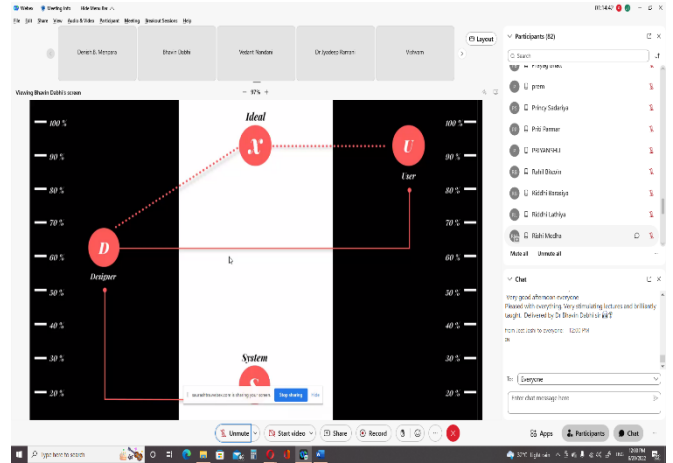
Webex Meeting Info Hide Menu Bar
File Edit Share View Audio & Video Participant Meeting Breakout Sessions Help

Dexan & Mencera
Bhavin Dabhi
Vedant Nandani
Dr Jyadess Raman
Vishram
Layout

Viewing Bhavin Dabhi's screen
97%

100 %
90 %
80 %
70 %
60 %
50 %
40 %
30 %
20 %

Ideal
X
U
User
D
Designer
System
S

100 %
90 %
80 %
70 %
60 %
50 %
40 %
30 %
20 %

Stop sharing
Hide

Participants (82)
Search
Pratyaj Bhatt
prem
Princy Sadariya
Priti Parmar
PRIYANSHU
Rahil Dhoani
Riddhi Koradiya
Riddhi Lathiya
Rishi Medha
Mute all
Unmute all

Chat
Very good afternoon everyone
Pleased with everything. Very stimulating lectures and brilliantly taught. Delivered by Dr Bhavin Dabhi sir
From Jadi Jody to everyone 02:00 PM
ok

To: Everyone
Enter chat message here

Unmute
Start video
Share
Record
Apps
Participants
Chat

Type here to search
32°C Light rain